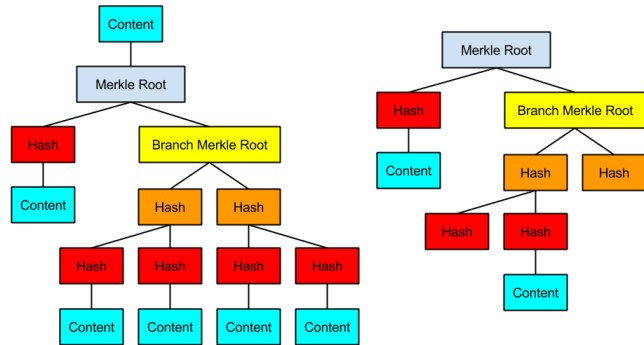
Content

Merkle Root

Hash

Branch Merkle Root

Content

Hash

Hash

Hash

Hash

Hash

Hash

Content

Content

Content

Content

Merkle Root

Hash

Branch Merkle Root

Content

Hash

Hash

Hash

Hash

Content